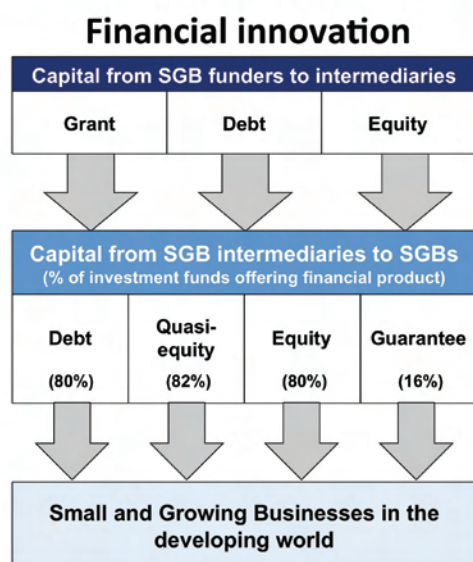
Financial innovation

Capital from SGB funders to intermediaries

Grant

Debt

Equity

Capital from SGB intermediaries to SGBs
(% of investment funds offering financial product)

Debt
(80%)

Quasi-equity
(82%)

Equity
(80%)

Guarantee
(16%)

Small and Growing Businesses in the developing world